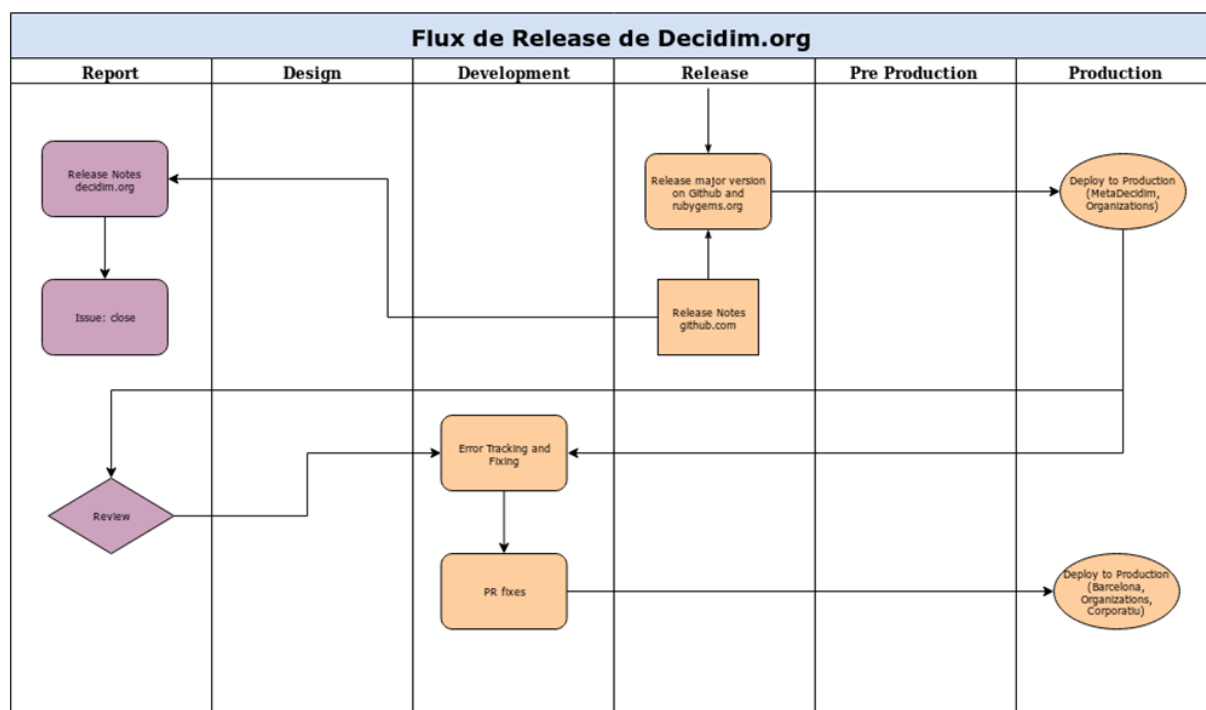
Flux de Release de Decidim.org

| Report | Design | Development | Release | Pre Production | Production |
|---|---|---|---|---|---|

Release Notes decidim.org

Issue: close

Release major version on Github and rubygems.org

Release Notes github.com

Deploy to Production (MetaDecidim, Organizations)

Error Tracking and Fixing

Review

PR fixes

Deploy to Production (Barcelona, Organizations, Corporatiu)